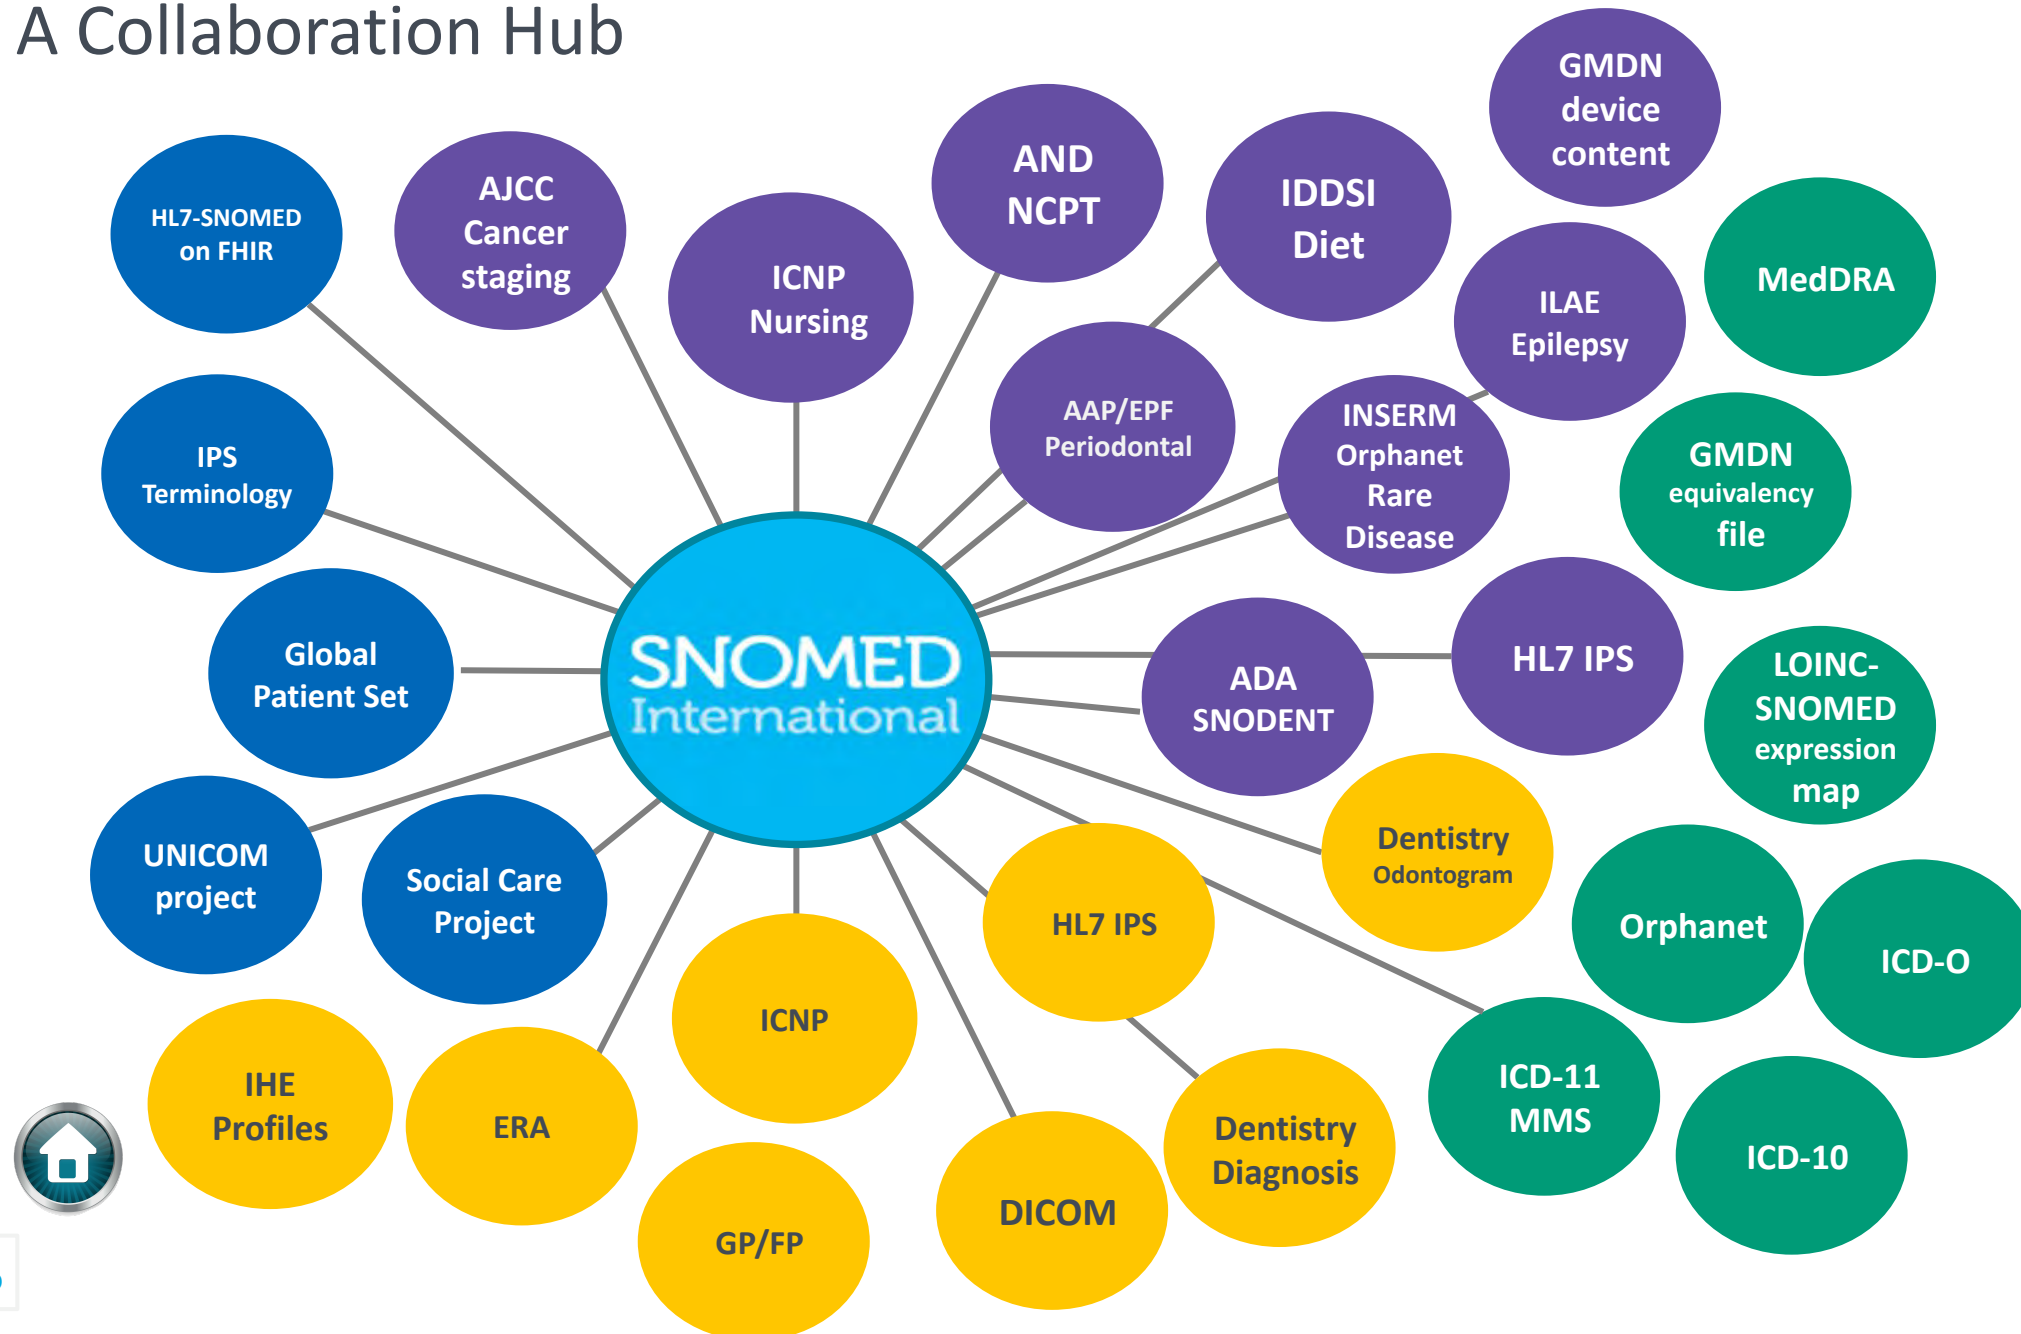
A Collaboration Hub

HL7-SNOMED on FHIR

AJCC Cancer staging

ICNP Nursing

AND NCPT

IDDSI Diet

GMDN device content

ILAE Epilepsy

MedDRA

IPS Terminology

AAP/EPF Periodontal

INSERM Orphanet Rare Disease

GMDN equivalency file

SNOMED International

Global Patient Set

ADA SNODENT

HL7 IPS

LOINC-SNOMED expression map

UNICOM project

Social Care Project

Dentistry Odontogram

HL7 IPS

Orphanet

ICD-O

ICNP

IHE Profiles

ERA

ICD-11 MMS

Dentistry Diagnosis

ICD-10

DICOM

GP/FP